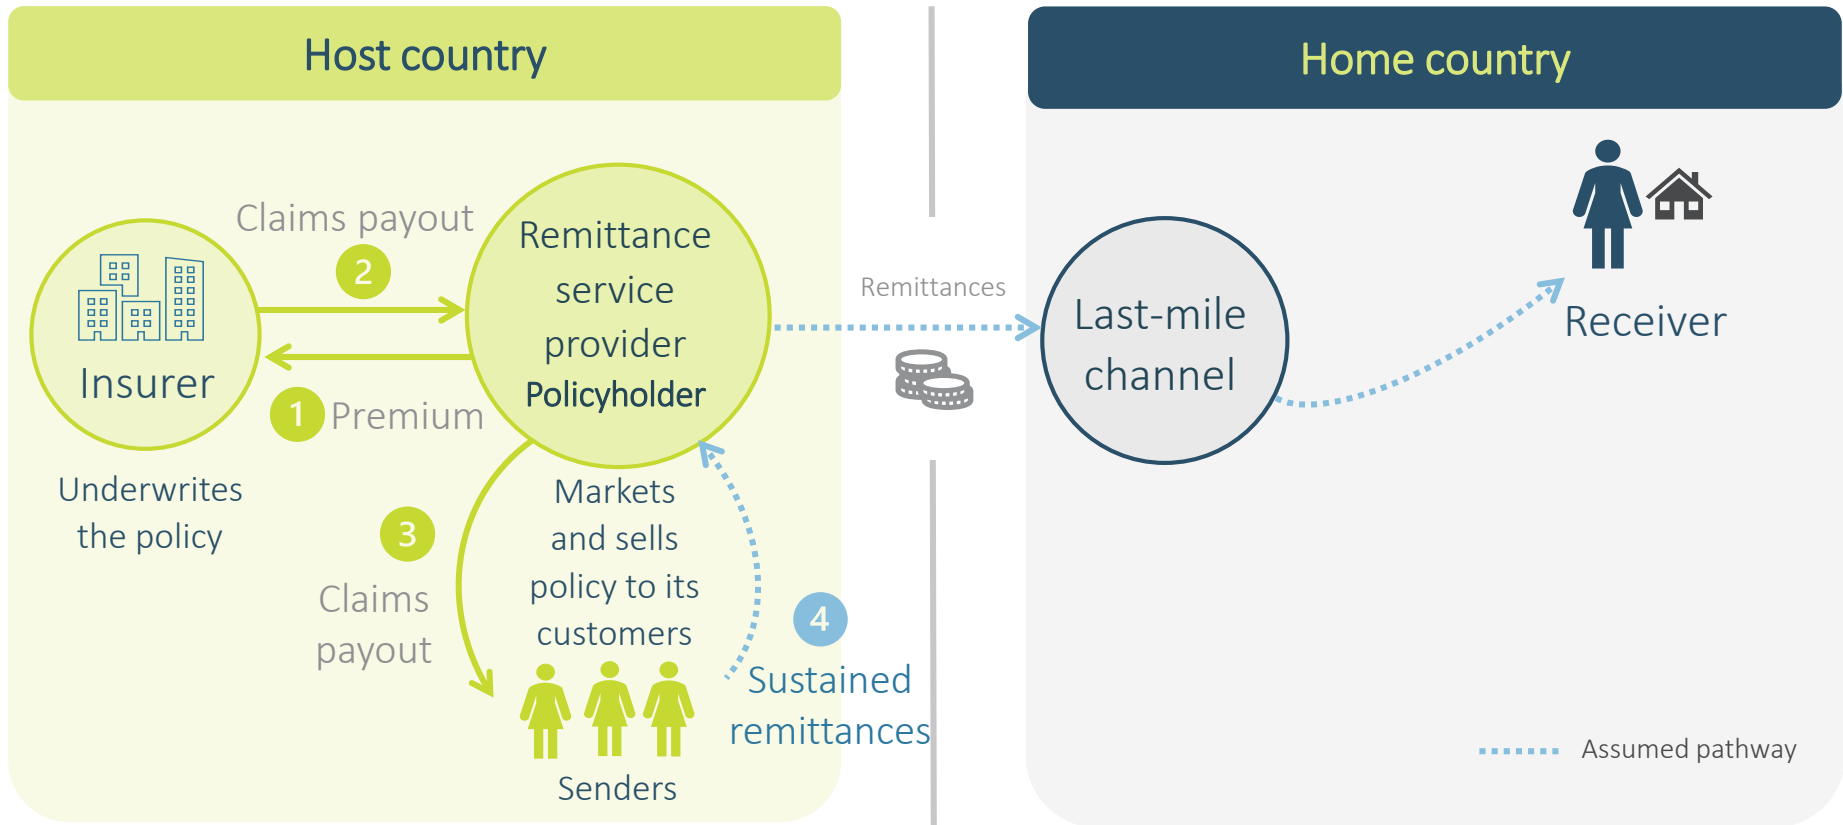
Host country

Home country

Claims payout

2

Remittance service provider
Policyholder

Insurer

1
Premium

Underwrites the policy

3

Claims payout

Markets and sells policy to its customers

4

Sustained remittances

Senders

Remittances

Last-mile channel

Receiver

Assumed pathway